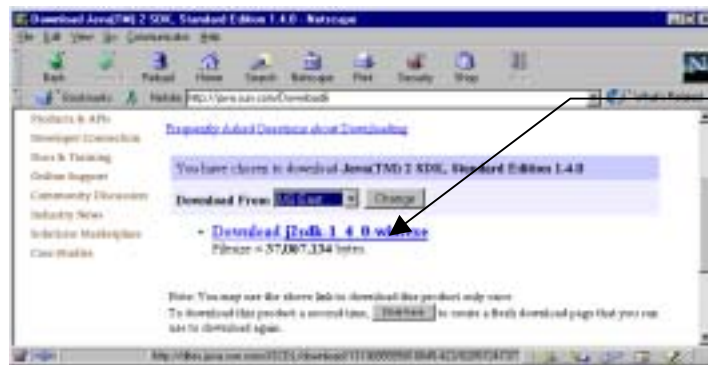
Download Java(TM) 2 SDK, Standard Edition 1.4.0 - Netscape

File Edit View Go Communicator Help

Back Forward Reload Home Search Netscape Print Security Shop Stop

Bookmarks Netsite: http://java.sun.com/Download6 What's Related

Products & APIs
Developer Connection
Docs & Training
Online Support
Community Discussion
Industry News
Solutions Marketplace
Case Studies

Frequently Asked Questions about Downloading

You have chosen to download Java(TM) 2 SDK, Standard Edition 1.4.0

Download From: US East Change

• Download j2sdk-1_4_0-win.exe
Filesize = 37,067,334 bytes.

Note: You may use the above link to download this product only once.
To download this product a second time, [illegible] to create a fresh download page that you can use to download again.

http://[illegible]